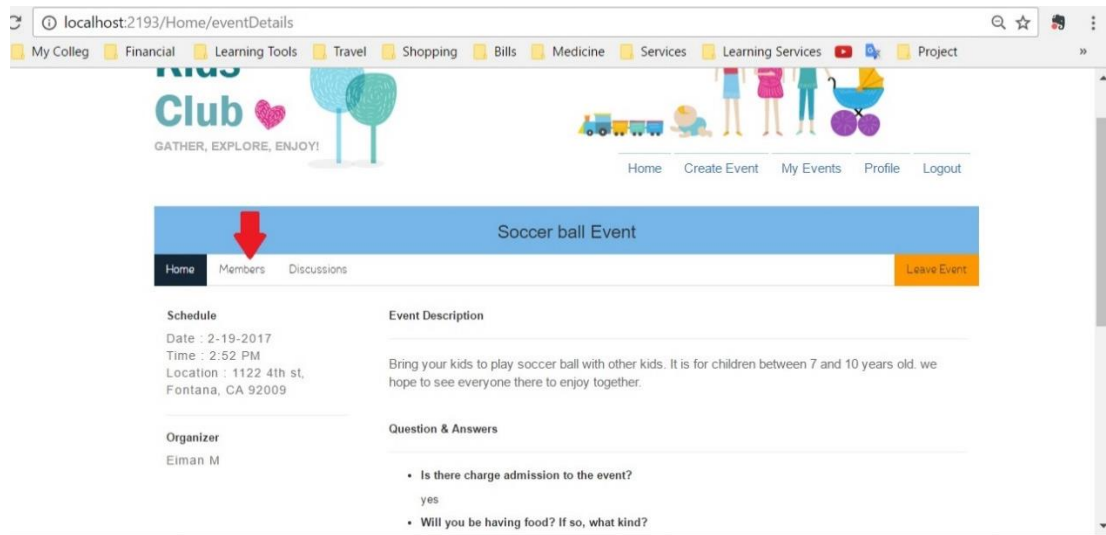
localhost:2193/Home/eventDetails

My Colleg Financial Learning Tools Travel Shopping Bills Medicine Services Learning Services Project »

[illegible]
Club
GATHER, EXPLORE, ENJOY!

Home Create Event My Events Profile Logout

Soccer ball Event

Home Members Discussions Leave Event

Schedule
Date : 2-19-2017
Time : 2:52 PM
Location : 1122 4th st, Fontana, CA 92009

Organizer
Eiman M

Event Description

Bring your kids to play soccer ball with other kids. It is for children between 7 and 10 years old. we hope to see everyone there to enjoy together.

Question & Answers

- Is there charge admission to the event?
yes
- Will you be having food? If so, what kind?